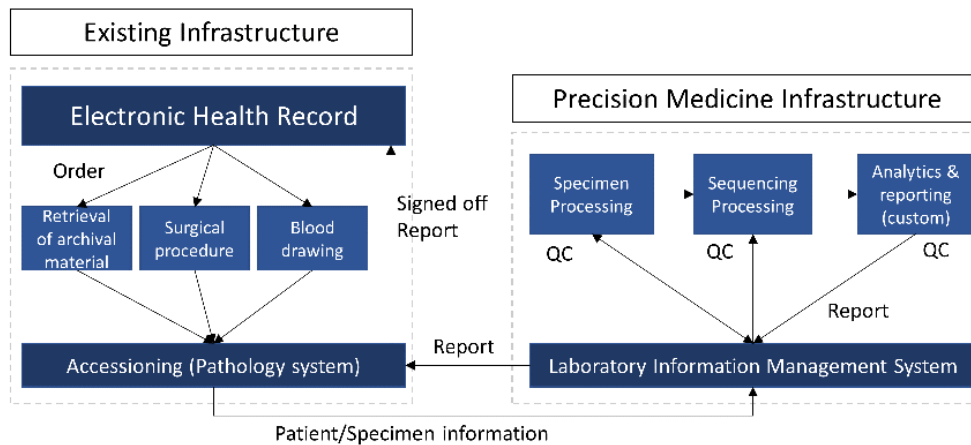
Existing Infrastructure

Electronic Health Record

Order

Retrieval of archival material

Surgical procedure

Blood drawing

Signed off Report

Accessioning (Pathology system)

Precision Medicine Infrastructure

Specimen Processing

Sequencing Processing

Analytics & reporting (custom)

QC

QC

QC

Report

Report

Laboratory Information Management System

Patient/Specimen information